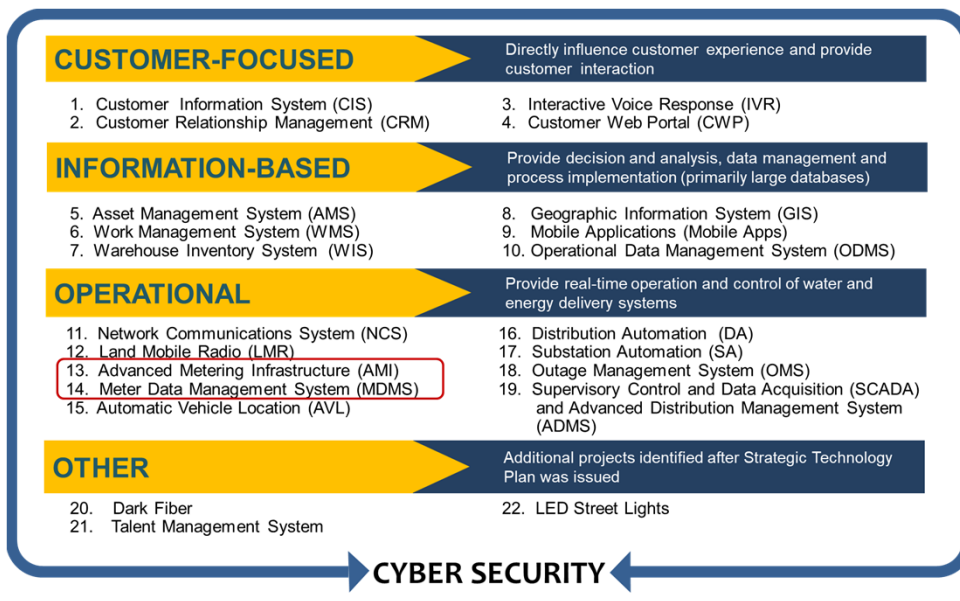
CUSTOMER-FOCUSED

Directly influence customer experience and provide customer interaction

1. Customer Information System (CIS)
2. Customer Relationship Management (CRM)

3. Interactive Voice Response (IVR)
4. Customer Web Portal (CWP)

INFORMATION-BASED

Provide decision and analysis, data management and process implementation (primarily large databases)

5. Asset Management System (AMS)
6. Work Management System (WMS)
7. Warehouse Inventory System (WIS)

8. Geographic Information System (GIS)
9. Mobile Applications (Mobile Apps)
10. Operational Data Management System (ODMS)

OPERATIONAL

Provide real-time operation and control of water and energy delivery systems

11. Network Communications System (NCS)
12. Land Mobile Radio (LMR)
13. Advanced Metering Infrastructure (AMI)
14. Meter Data Management System (MDMS)
15. Automatic Vehicle Location (AVL)

16. Distribution Automation (DA)
17. Substation Automation (SA)
18. Outage Management System (OMS)
19. Supervisory Control and Data Acquisition (SCADA) and Advanced Distribution Management System (ADMS)

OTHER

Additional projects identified after Strategic Technology Plan was issued

20. Dark Fiber
21. Talent Management System

22. LED Street Lights

CYBER SECURITY